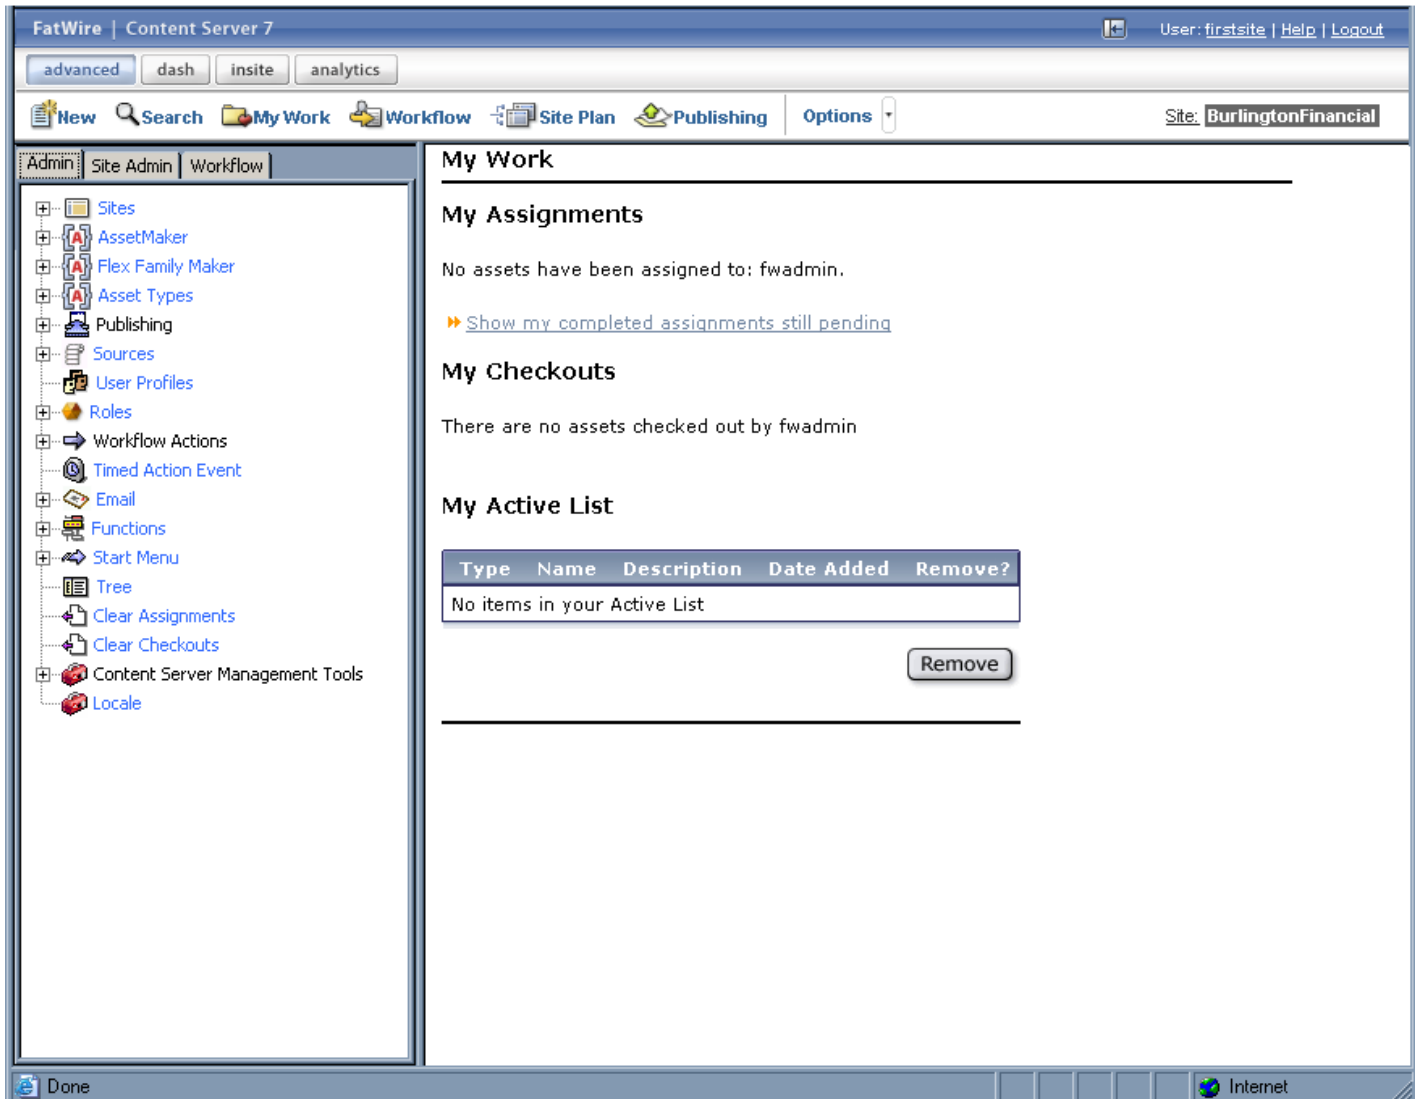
FatWire | Content Server 7

User: firstsite | Help | Logout

advanced dash insite analytics

New Search My Work Workflow Site Plan Publishing Options

Site: BurlingtonFinancial

Admin Site Admin Workflow

Sites
AssetMaker
Flex Family Maker
Asset Types
Publishing
Sources
User Profiles
Roles
Workflow Actions
Timed Action Event
Email
Functions
Start Menu
Tree
Clear Assignments
Clear Checkouts
Content Server Management Tools
Locale

My Work

My Assignments

No assets have been assigned to: fwadmin.

Show my completed assignments still pending

My Checkouts

There are no assets checked out by fwadmin

My Active List

| Type | Name | Description | Date Added | Remove? |
|---|---|---|---|---|
| No items in your Active List | | | | |

Remove

Done

Internet